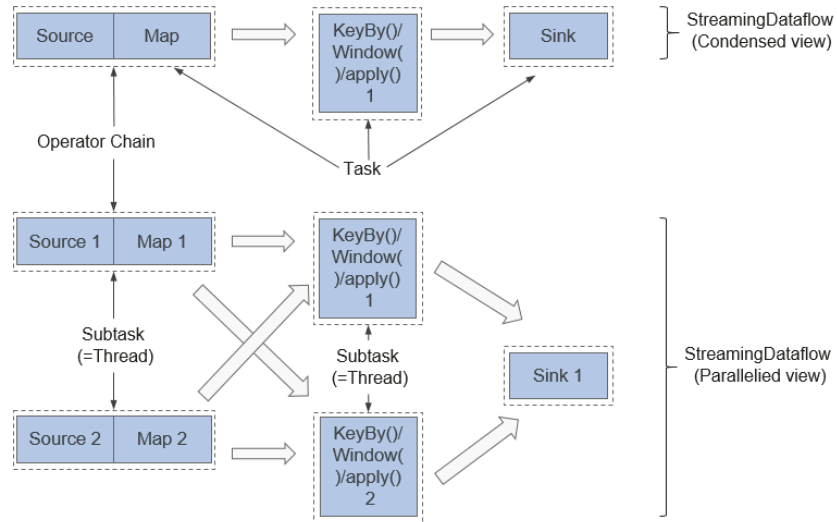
Source

Map

KeyBy()/ Window( )/apply() 1

Sink

StreamingDataflow (Condensed view)

Operator Chain

Task

Source 1

Map 1

KeyBy()/ Window( )/apply() 1

Subtask (=Thread)

Subtask (=Thread)

Sink 1

StreamingDataflow (Parallelied view)

Source 2

Map 2

KeyBy()/ Window( )/apply() 2